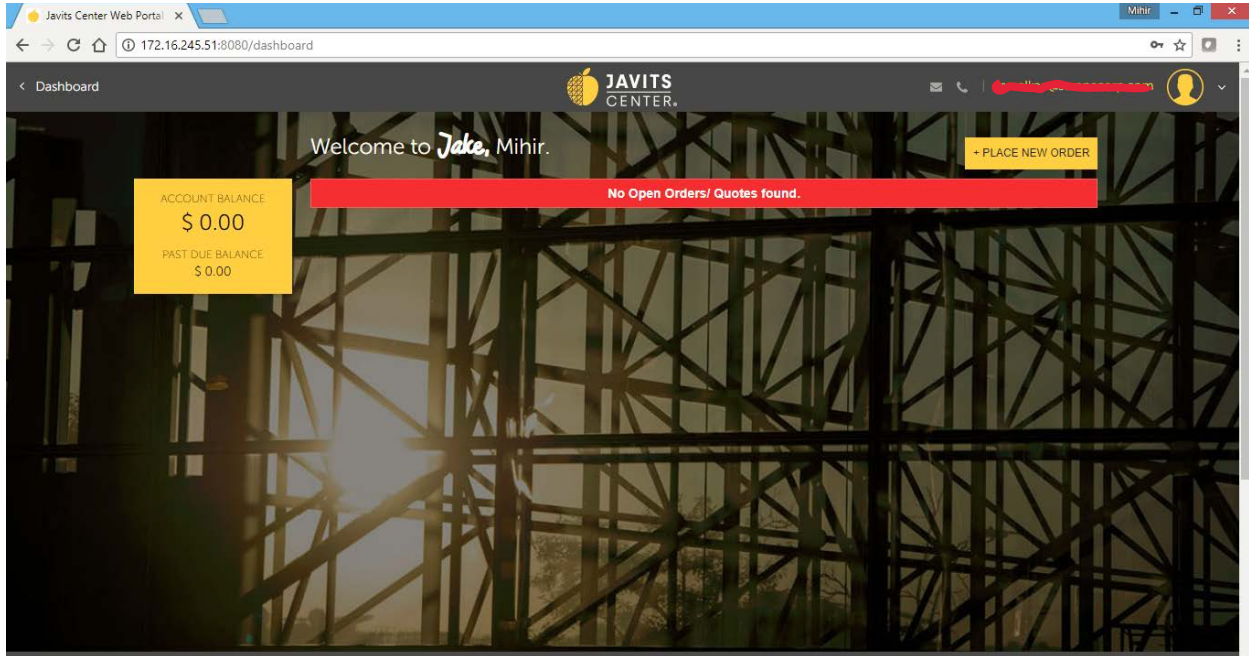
Javits Center Web Portal ×

Mihir

172.16.245.51:8080/dashboard

< Dashboard

JAVITS CENTER.

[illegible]

Welcome to Jake, Mihir.

+ PLACE NEW ORDER

ACCOUNT BALANCE
$ 0.00
PAST DUE BALANCE
$ 0.00

No Open Orders/ Quotes found.